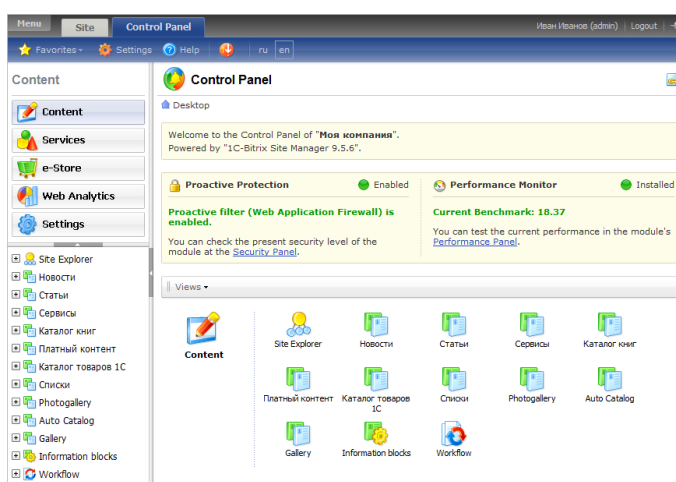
Menu Site Control Panel Иван Иванов (admin) | Logout |

Favorites Settings Help ru en

Content

Content
Services
e-Store
Web Analytics
Settings

Site Explorer
Новости
Статьи
Сервисы
Каталог книг
Платный контент
Каталог товаров 1С
Списки
Photogallery
Auto Catalog
Gallery
Information blocks
Workflow

Control Panel

Desktop

Welcome to the Control Panel of "Моя компания".
Powered by "1C-Bitrix Site Manager 9.5.6".

Proactive Protection Enabled

Proactive filter (Web Application Firewall) is enabled.

You can check the present security level of the module at the Security Panel.

Performance Monitor Installed

Current Benchmark: 18.37

You can test the current performance in the module's Performance Panel.

Views

Content

Site Explorer
Новости
Статьи
Сервисы
Каталог книг
Платный контент
Каталог товаров 1С
Списки
Photogallery
Auto Catalog
Gallery
Information blocks
Workflow